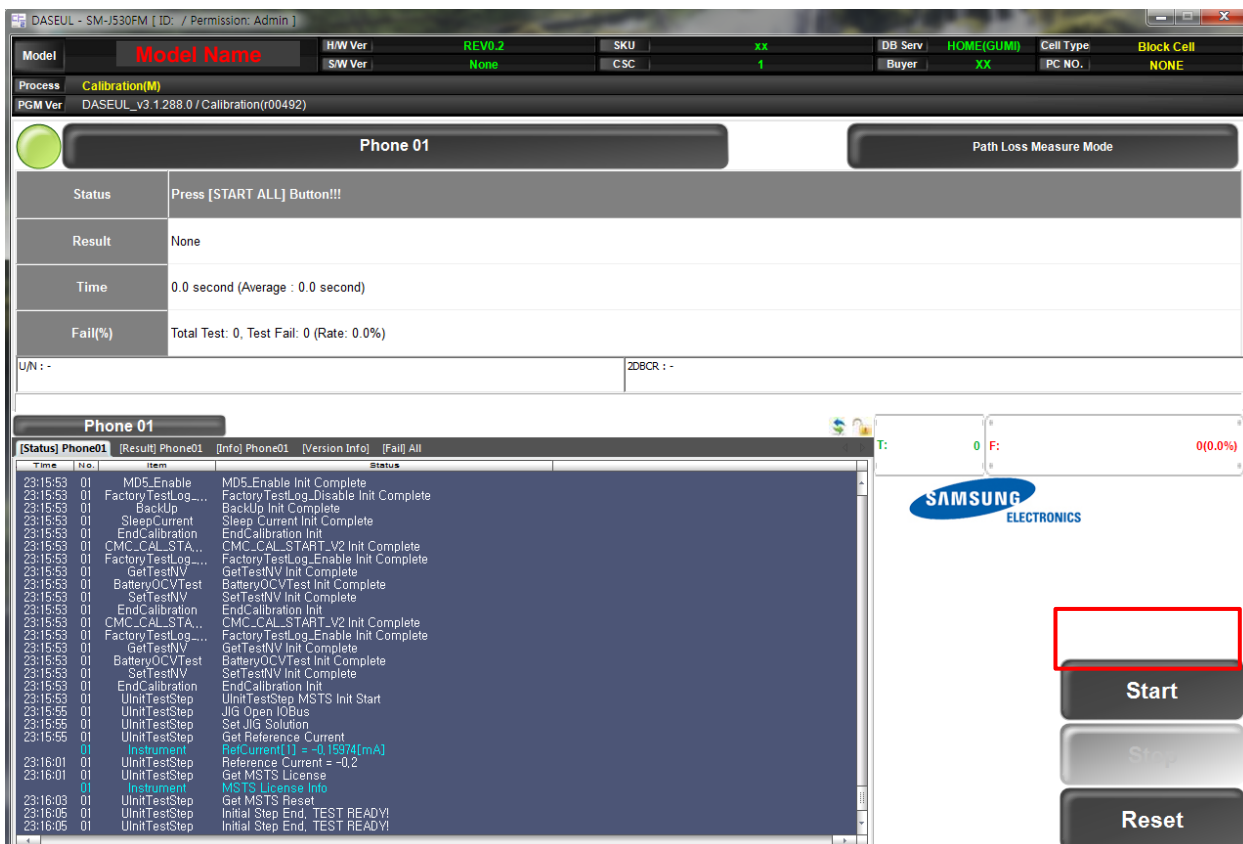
DASEUL - SM-J530FM [ ID: / Permission: Admin ]

| Model | Model Name | H/W Ver | REV0.2 | SKU | xx | DB Serv | HOME(GUMI) | Cell Type | Block Cell |
|---|---|---|---|---|---|---|---|---|---|
| | | S/W Ver | None | CSC | 1 | Buyer | XX | PC NO. | NONE |

Process Calibration(M)
PGM Ver DASEUL_v3.1.288.0 / Calibration(r00492)

Phone 01
Path Loss Measure Mode

| Status | Press [START ALL] Button!!! |
|---|---|
| Result | None |
| Time | 0.0 second (Average : 0.0 second) |
| Fail(%) | Total Test: 0, Test Fail: 0 (Rate: 0.0%) |

U/N : -
2DBCR : -

Phone 01
T: 0
F: 0(0.0%)

[Status] Phone01 [Result] Phone01 [Info] Phone01 [Version Info] [Fail] All

| Time | No. | Item | Status |
|---|---|---|---|
| 23:15:53 | 01 | MD5_Enable | MD5_Enable Init Complete |
| 23:15:53 | 01 | FactoryTestLog_... | FactoryTestLog_Disable Init Complete |
| 23:15:53 | 01 | BackUp | BackUp Init Complete |
| 23:15:53 | 01 | SleepCurrent | Sleep Current Init Complete |
| 23:15:53 | 01 | EndCalibration | EndCalibration Init |
| 23:15:53 | 01 | CMC_CAL_STA... | CMC_CAL_START_V2 Init Complete |
| 23:15:53 | 01 | FactoryTestLog_... | FactoryTestLog_Enable Init Complete |
| 23:15:53 | 01 | GetTestNV | GetTestNV Init Complete |
| 23:15:53 | 01 | BatteryOCVTest | BatteryOCVTest Init Complete |
| 23:15:53 | 01 | SetTestNV | SetTestNV Init Complete |
| 23:15:53 | 01 | EndCalibration | EndCalibration Init |
| 23:15:53 | 01 | CMC_CAL_STA... | CMC_CAL_START_V2 Init Complete |
| 23:15:53 | 01 | FactoryTestLog_... | FactoryTestLog_Enable Init Complete |
| 23:15:53 | 01 | GetTestNV | GetTestNV Init Complete |
| 23:15:53 | 01 | BatteryOCVTest | BatteryOCVTest Init Complete |
| 23:15:53 | 01 | SetTestNV | SetTestNV Init Complete |
| 23:15:53 | 01 | EndCalibration | EndCalibration Init |
| 23:15:53 | 01 | UInitTestStep | UInitTestStep MSTS Init Start |
| 23:15:55 | 01 | UInitTestStep | JIG Open IOBus |
| 23:15:55 | 01 | UInitTestStep | Set JIG Solution |
| 23:15:55 | 01 | UInitTestStep | Get Reference Current |
| | 01 | Instrument | RefCurrent[1] = -0.15974[mA] |
| 23:16:01 | 01 | UInitTestStep | Reference Current = -0.2 |
| 23:16:01 | 01 | UInitTestStep | Get MSTS License |
| | 01 | Instrument | MSTS License Info |
| 23:16:03 | 01 | UInitTestStep | Get MSTS Reset |
| 23:16:05 | 01 | UInitTestStep | Initial Step End, TEST READY! |
| 23:16:05 | 01 | UInitTestStep | Initial Step End, TEST READY! |

SAMSUNG
ELECTRONICS

Start
Stop
Reset